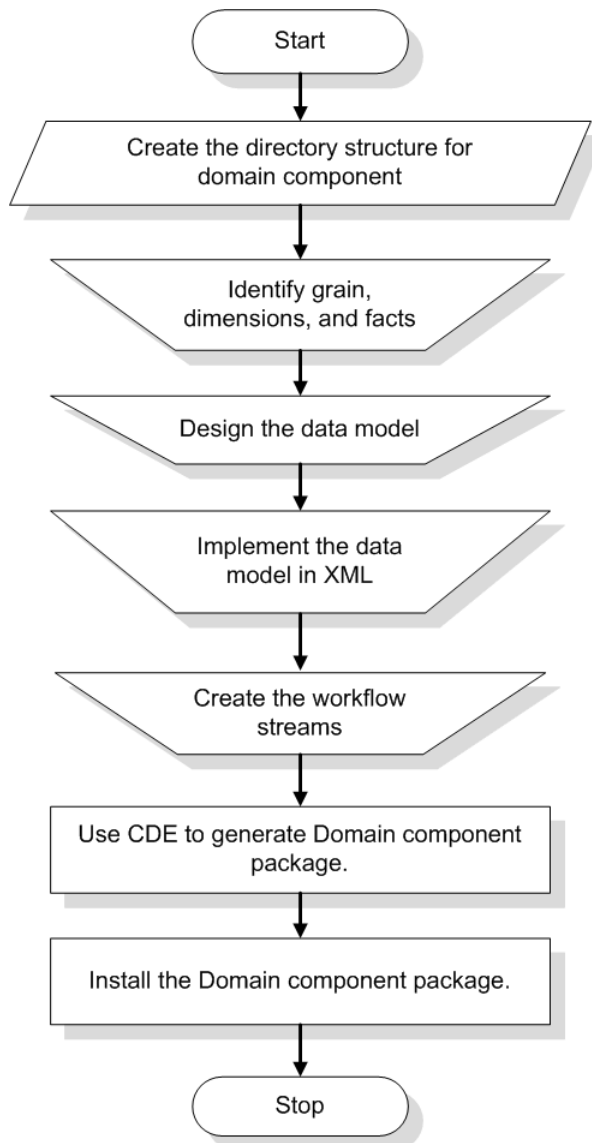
Start

Create the directory structure for domain component

Identify grain, dimensions, and facts

Design the data model

Implement the data model in XML

Create the workflow streams

Use CDE to generate Domain component package.

Install the Domain component package.

Stop